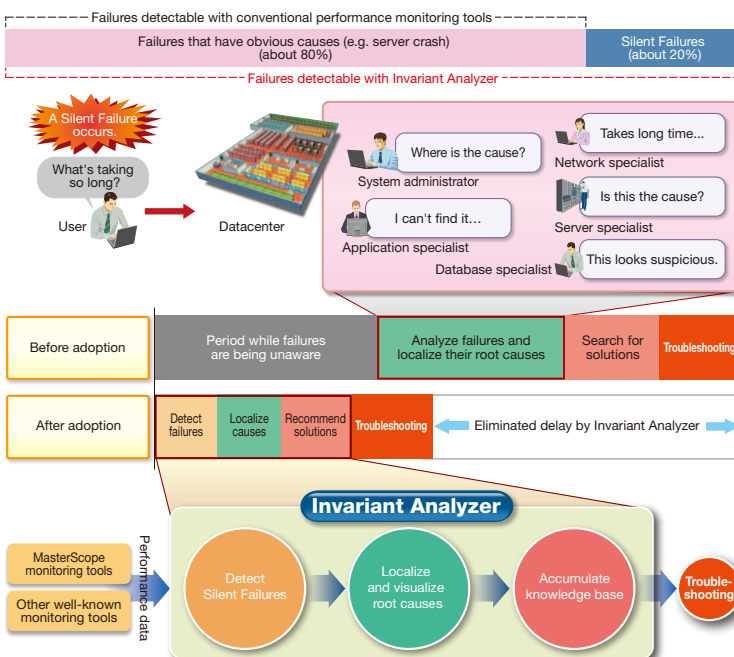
Failures detectable with conventional performance monitoring tools

Failures that have obvious causes (e.g. server crash) (about 80%)

Silent Failures (about 20%)

Failures detectable with Invariant Analyzer

A Silent Failure occurs.

What's taking so long?

User

Datacenter

Where is the cause?

System administrator

I can't find it…

Application specialist

Takes long time…

Network specialist

Is this the cause?

Server specialist

This looks suspicious.

Database specialist

Before adoption

Period while failures are being unaware

Analyze failures and localize their root causes

Search for solutions

Troubleshooting

After adoption

Detect failures

Localize causes

Recommend solutions

Troubleshooting

Eliminated delay by Invariant Analyzer

Invariant Analyzer

MasterScope monitoring tools

Other well-known monitoring tools

Performance data

Detect Silent Failures

Localize and visualize root causes

Accumulate knowledge base

Trouble-shooting